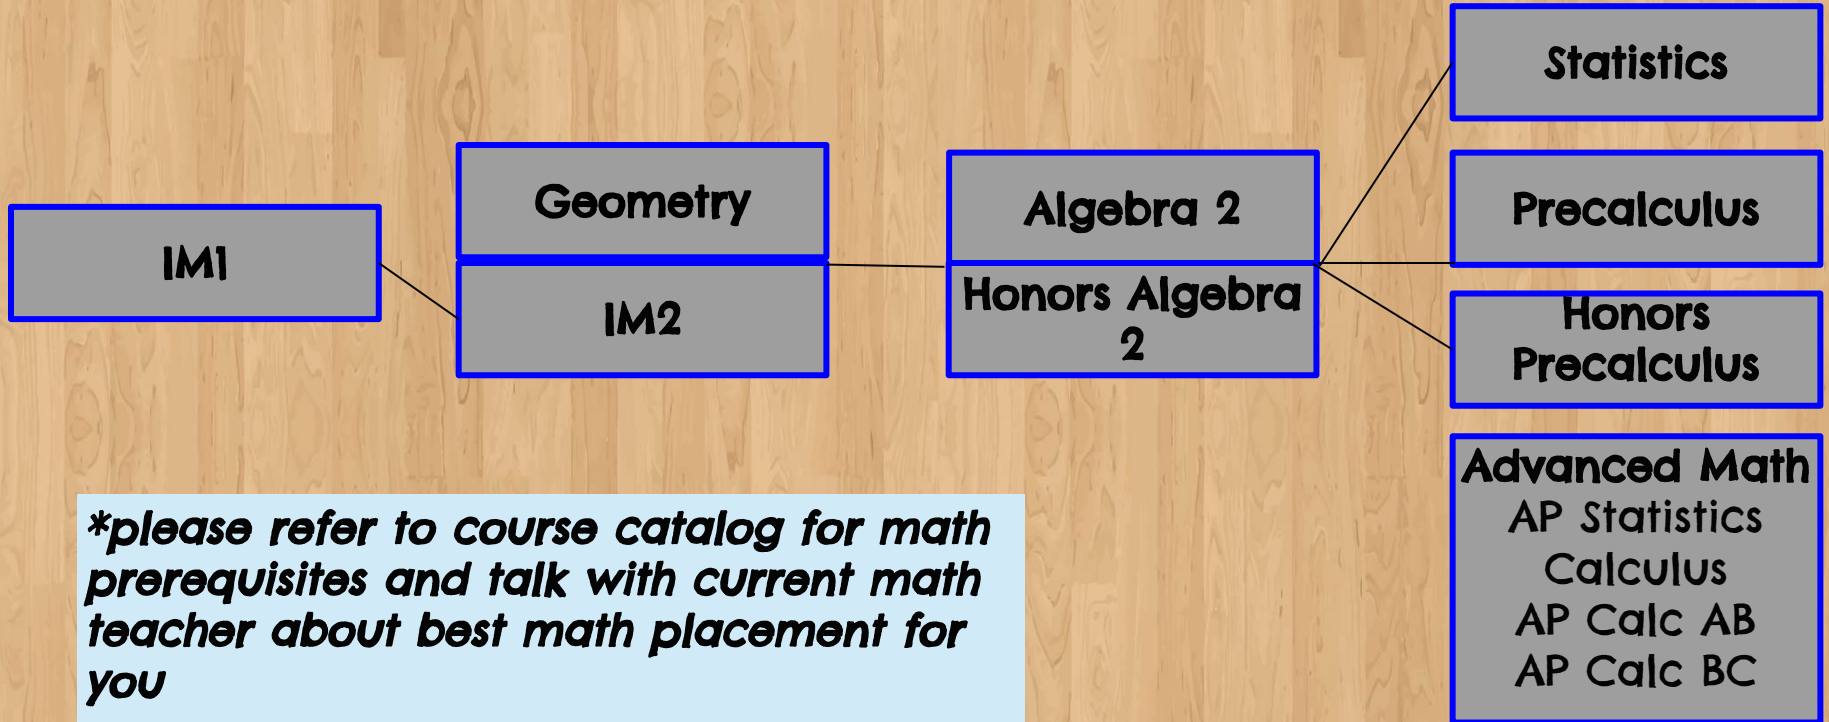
IM1

Geometry

IM2

Algebra 2

Honors Algebra 2

Statistics

Precalculus

Honors Precalculus

Advanced Math
AP Statistics
Calculus
AP Calc AB
AP Calc BC

*please refer to course catalog for math prerequisites and talk with current math teacher about best math placement for you